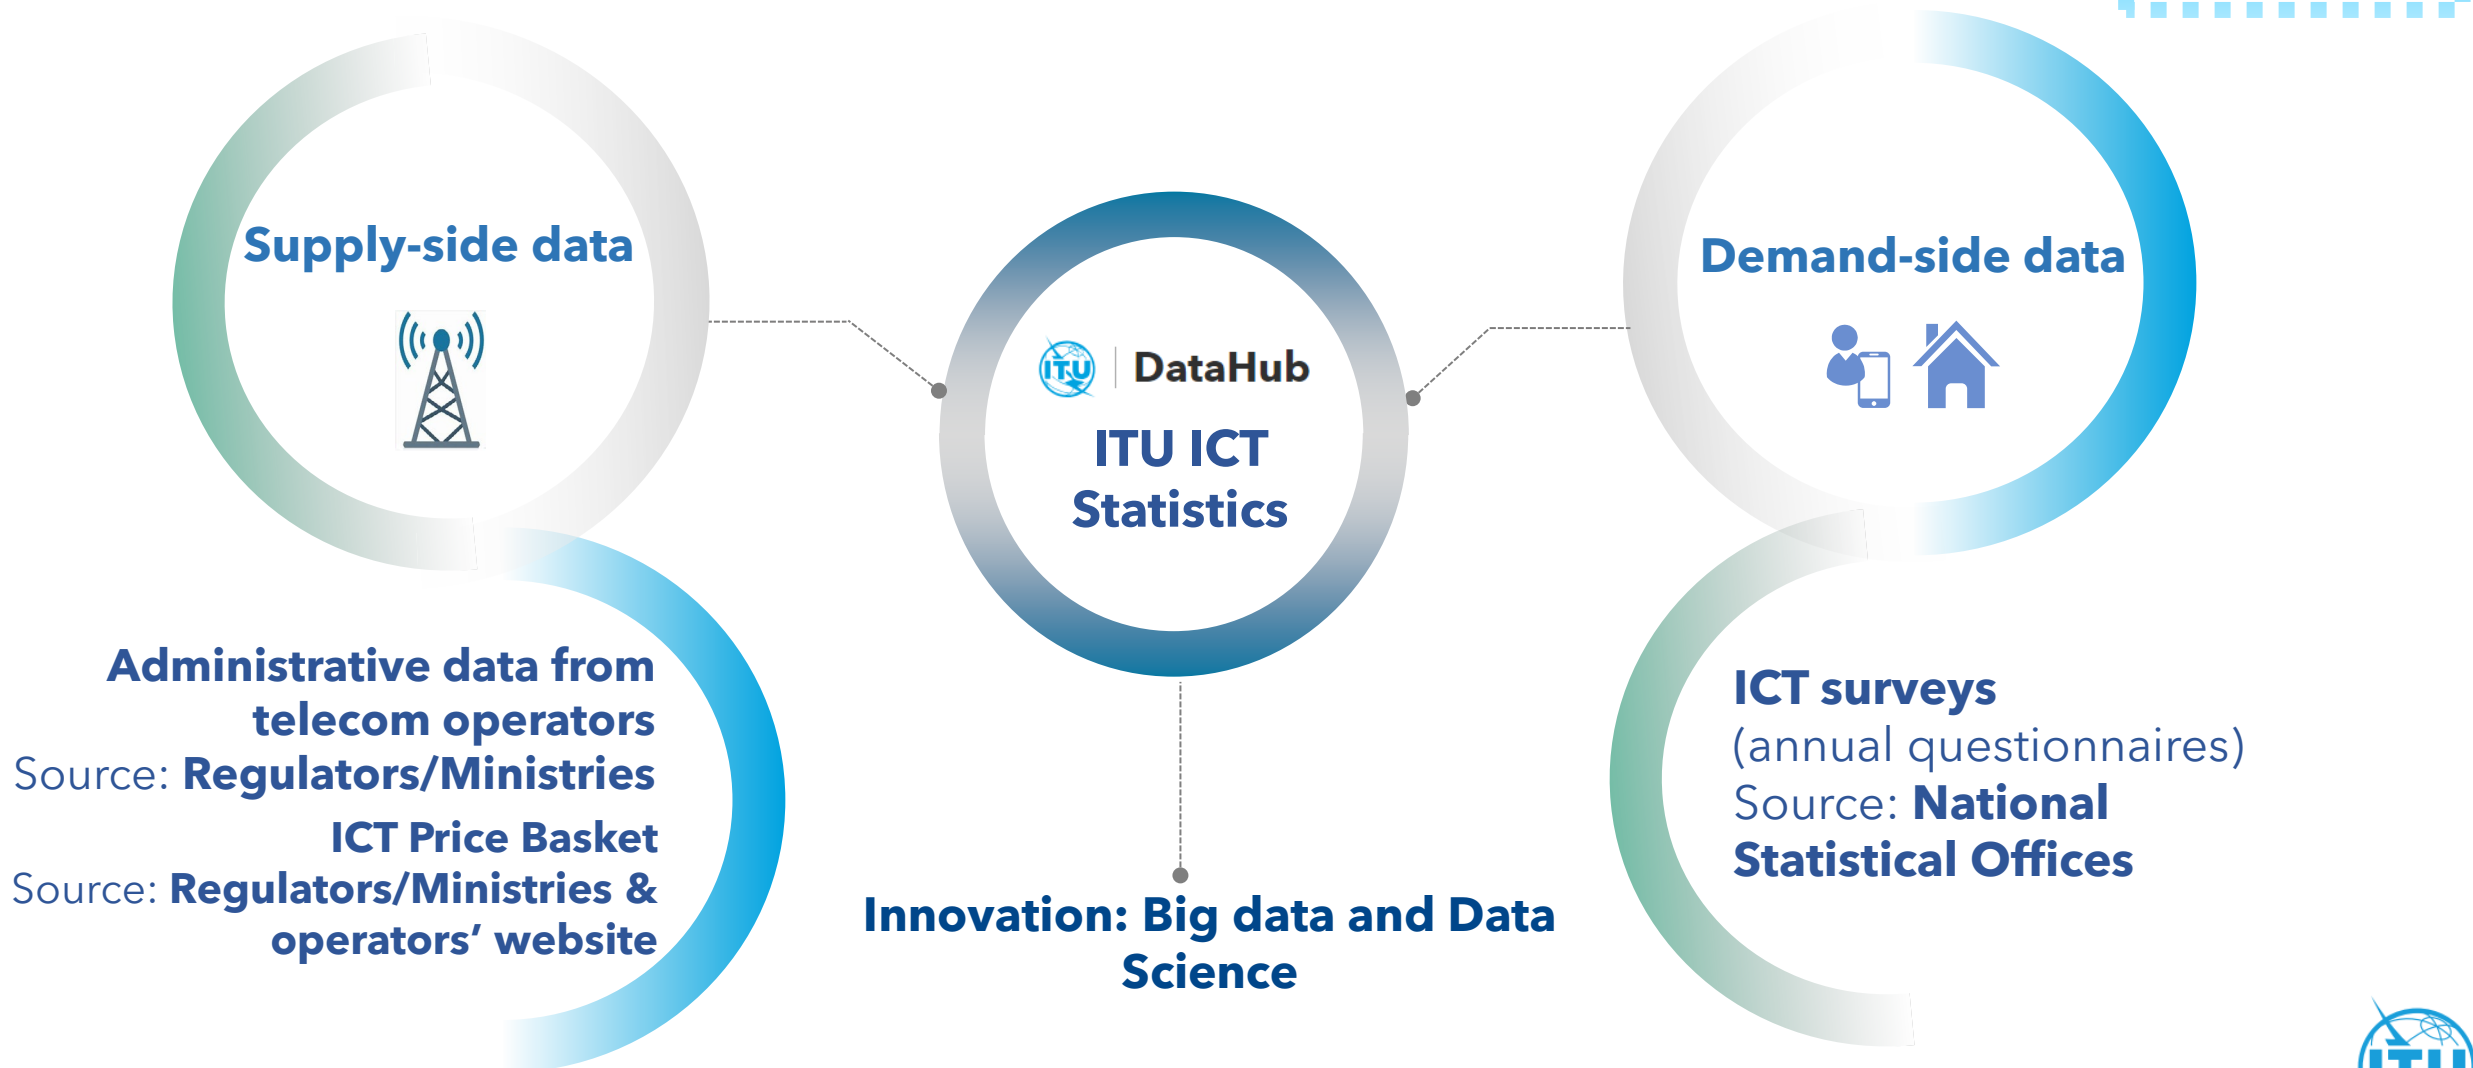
Supply-side data

ITU | DataHub

ITU ICT Statistics

Demand-side data

Administrative data from telecom operators
Source: Regulators/Ministries
ICT Price Basket
Source: Regulators/Ministries & operators' website

Innovation: Big data and Data Science

ICT surveys
(annual questionnaires)
Source: National Statistical Offices

ITU